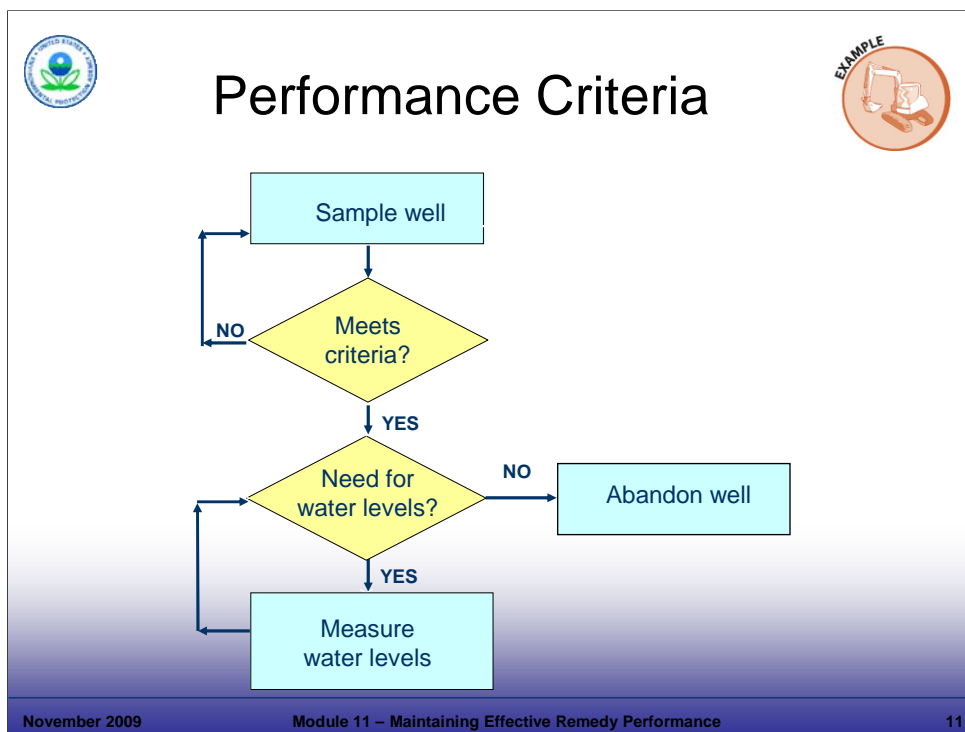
UNITED STATES ENVIRONMENTAL PROTECTION AGENCY

Performance Criteria

EXAMPLE

Sample well

Meets criteria?

NO

YES

Need for water levels?

NO

Abandon well

YES

Measure water levels

November 2009

Module 11 – Maintaining Effective Remedy Performance

11